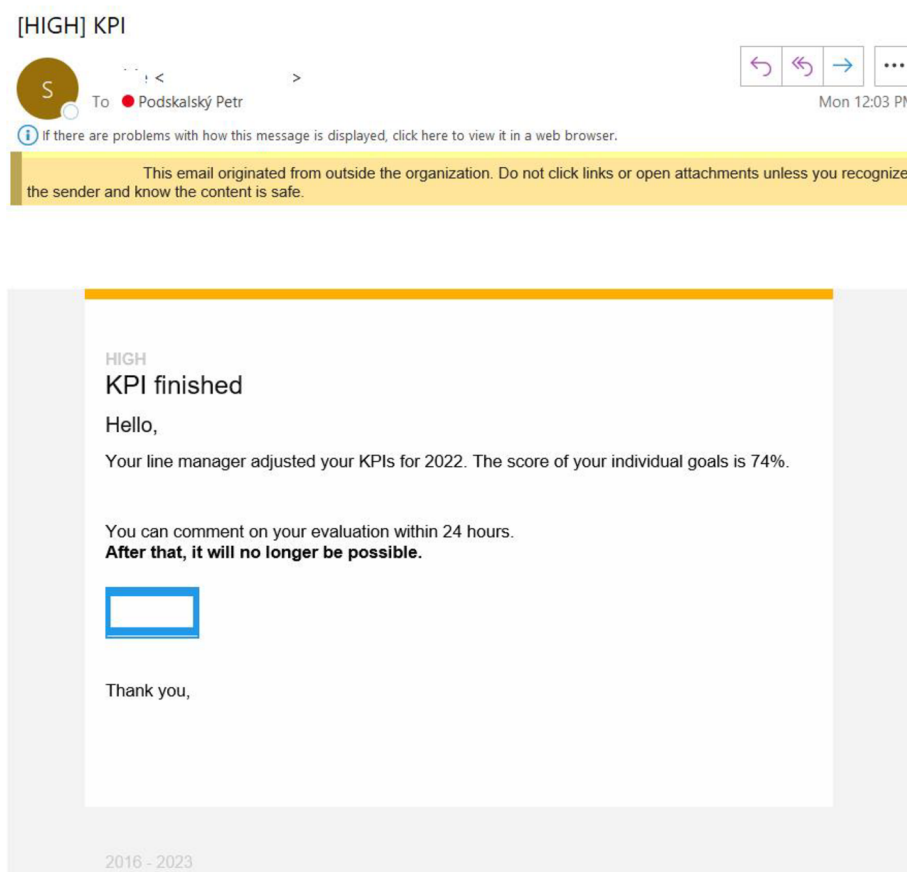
[HIGH] KPI

S

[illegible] < >

To Podskalský Petr

...

Mon 12:03 PM

If there are problems with how this message is displayed, click here to view it in a web browser.

This email originated from outside the organization. Do not click links or open attachments unless you recognize the sender and know the content is safe.

HIGH

KPI finished

Hello,

Your line manager adjusted your KPIs for 2022. The score of your individual goals is 74%.

You can comment on your evaluation within 24 hours.
**After that, it will no longer be possible.**

Thank you,

2016 - 2023